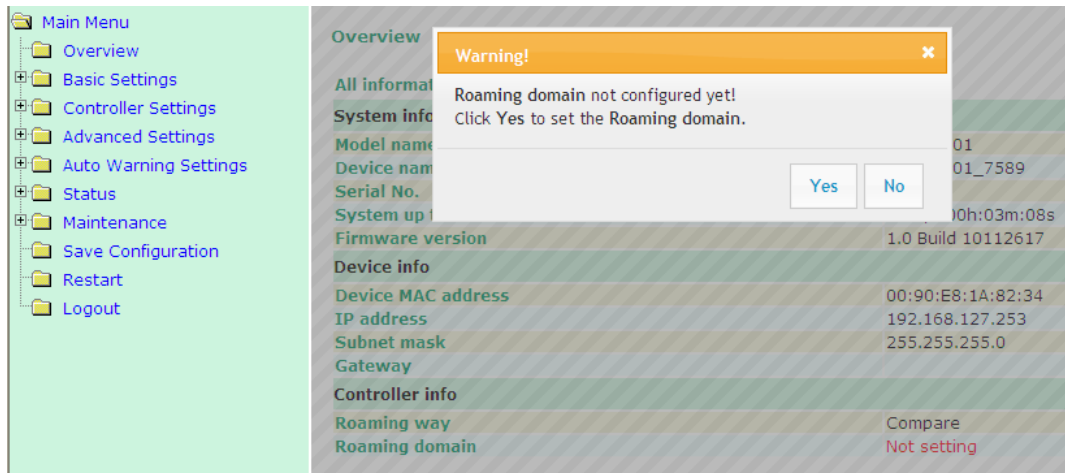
Main Menu
Overview
Basic Settings
Controller Settings
Advanced Settings
Auto Warning Settings
Status
Maintenance
Save Configuration
Restart
Logout

Overview

All informat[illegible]

System info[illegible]

| | |
|---|---|
| Model name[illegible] | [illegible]01 |
| Device nam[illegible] | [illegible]01_7589 |
| Serial No. | |
| System up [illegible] | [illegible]0h:03m:08s |
| Firmware version | 1.0 Build 10112617 |

Device info

| | |
|---|---|
| Device MAC address | 00:90:E8:1A:82:34 |
| IP address | 192.168.127.253 |
| Subnet mask | 255.255.255.0 |
| Gateway | |

Controller info

| | |
|---|---|
| Roaming way | Compare |
| Roaming domain | Not setting |

Warning!
×
Roaming domain not configured yet!
Click Yes to set the Roaming domain.
Yes
No